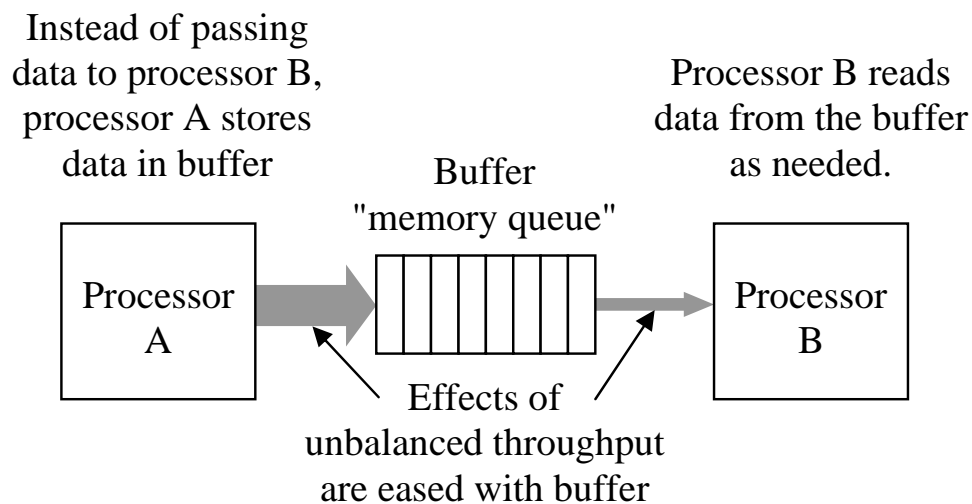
Instead of passing data to processor B, processor A stores data in buffer

Processor B reads data from the buffer as needed.

Buffer
"memory queue"

Processor A

Processor B

Effects of unbalanced throughput are eased with buffer